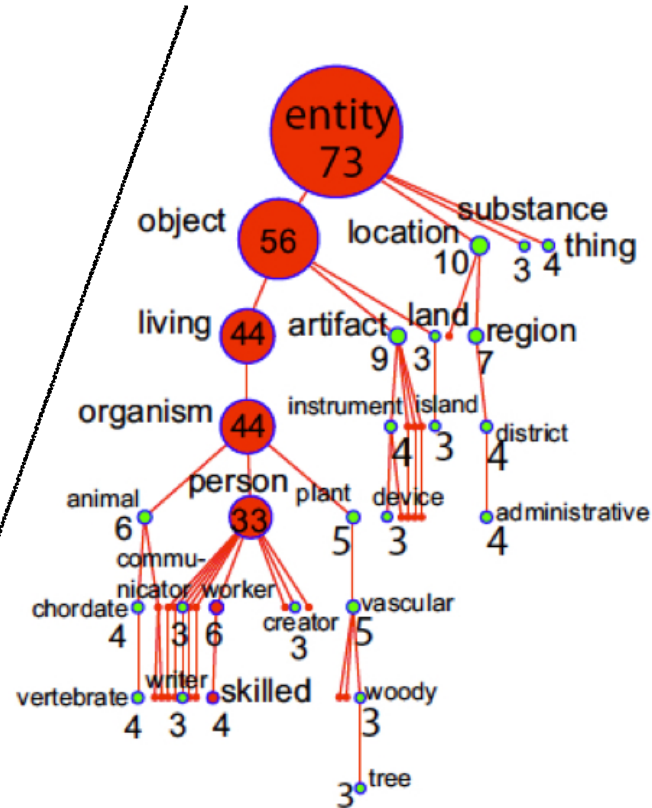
entity
73

object
56

substance

location
10

3

4 thing

living
44

artifact
9

land
3

region
7

organism
44

instrument
4

island
3

district
4

animal
6

person
33

plant
5

device
3

administrative
4

communicator
3

worker
6

chordate
4

creator
3

vascular
5

vertebrate
4

writer
3

skilled
4

woody
3

3 tree